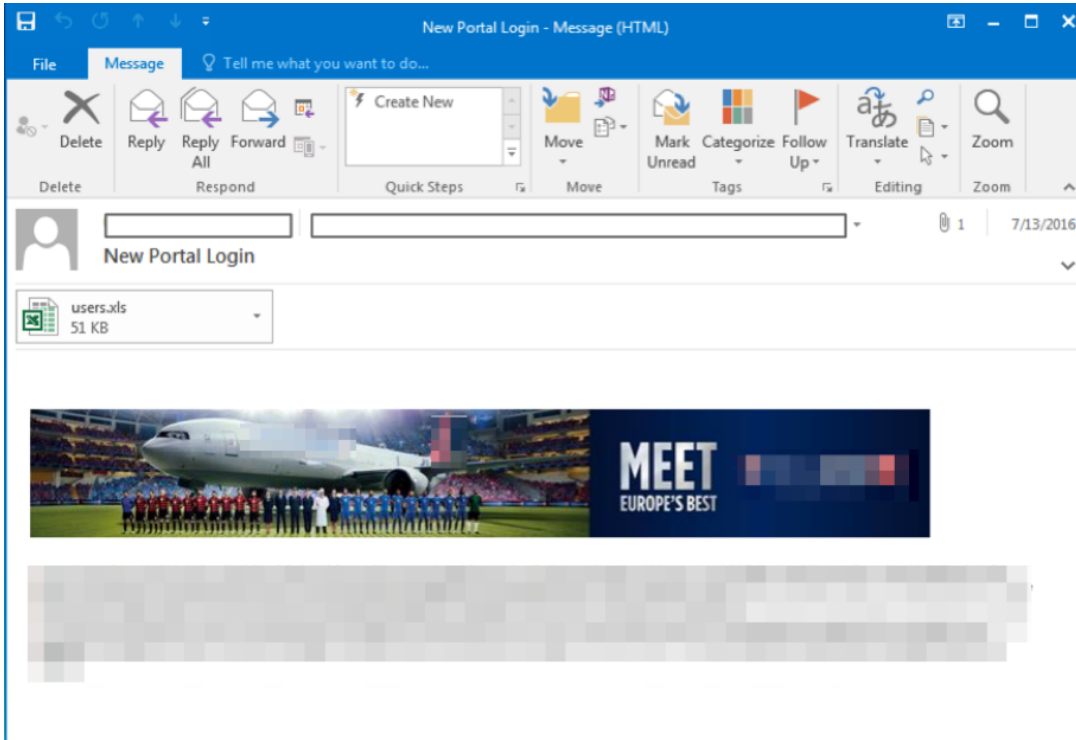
New Portal Login - Message (HTML)

File
Message
Tell me what you want to do...

Delete
Delete

Reply
Reply All
Forward
Respond

Create New
Quick Steps

Move
Move

Mark Unread
Categorize
Follow Up
Tags

Translate
Editing

Zoom
Zoom

1
7/13/2016

New Portal Login

users.xls
51 KB

MEET
EUROPE'S BEST

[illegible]